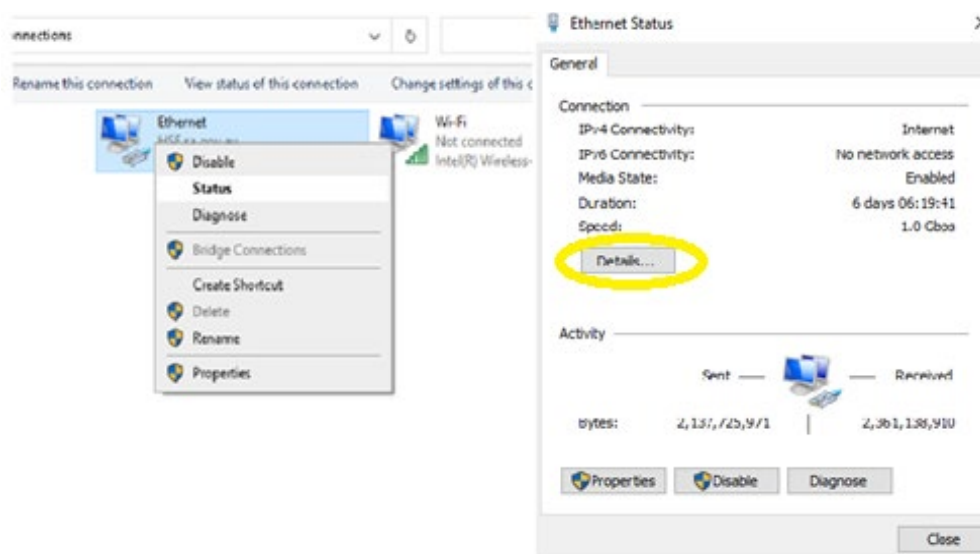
nnections

Rename this connection View status of this connection Change settings of this c

Ethernet
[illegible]

Wi-Fi
Not connected
Intel(R) Wireless-

Disable
Status
Diagnose
Bridge Connections
Create Shortcut
Delete
Rename
Properties

Ethernet Status

General

Connection
IPv4 Connectivity: Internet
IPv6 Connectivity: No network access
Media State: Enabled
Duration: 6 days 06:19:41
Speed: 1.0 Gbps

Details...

Activity

Sent — — Received

Bytes: 2,137,725,971 | 2,361,138,910

Properties Disable Diagnose

Close